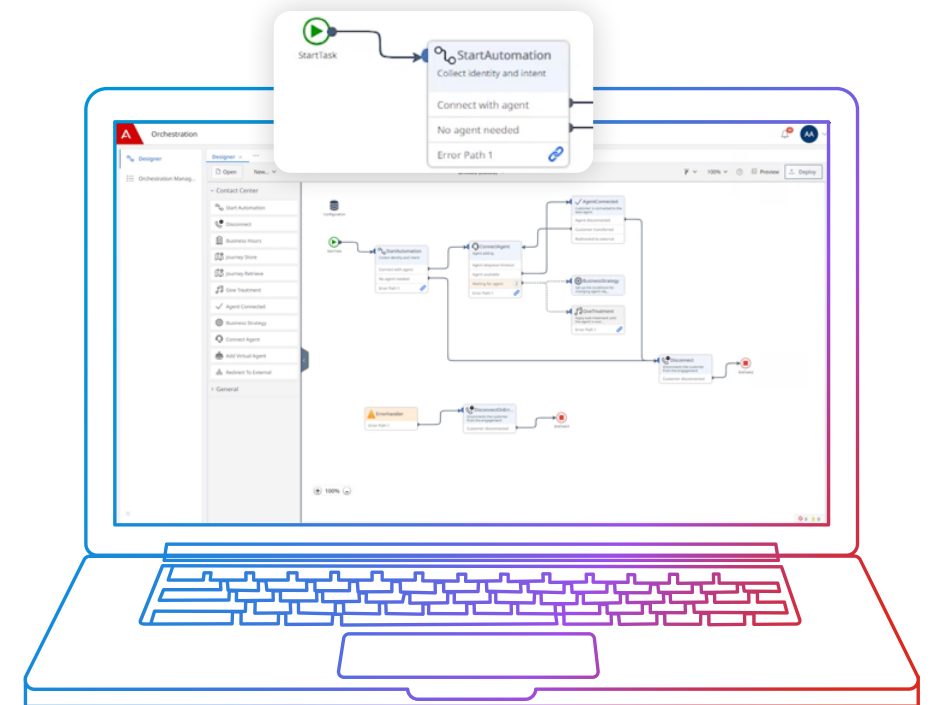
StartTask

StartAutomation
Collect identity and intent

Connect with agent

No agent needed

Error Path 1

Orchestration

AA

Designer

Orchestration Manag...

Designer

Open

New...

100%

Preview

Deploy

Contact Center

Start Automation

Disconnect

Business Hours

Journey Store

Journey Retrieve

Give Treatment

Agent Connected

Business Strategy

Connect Agent

Add Virtual Agent

Redirect To External

General

Configuration

StartTask

StartAutomation

Connect with agent

No agent needed

Error Path 1

ConnectAgent

Agent available

Waiting for agent

Error Path 1

AgentConnected

Customer transferred

Redirected to external

BusinessStrategy

GiveTreatment

Error Path 1

Disconnect

Customer disconnected

EndTask

ErrorHandler

Error Path 1

DisconnectOnErr...

Customer disconnected

EndTask

100%